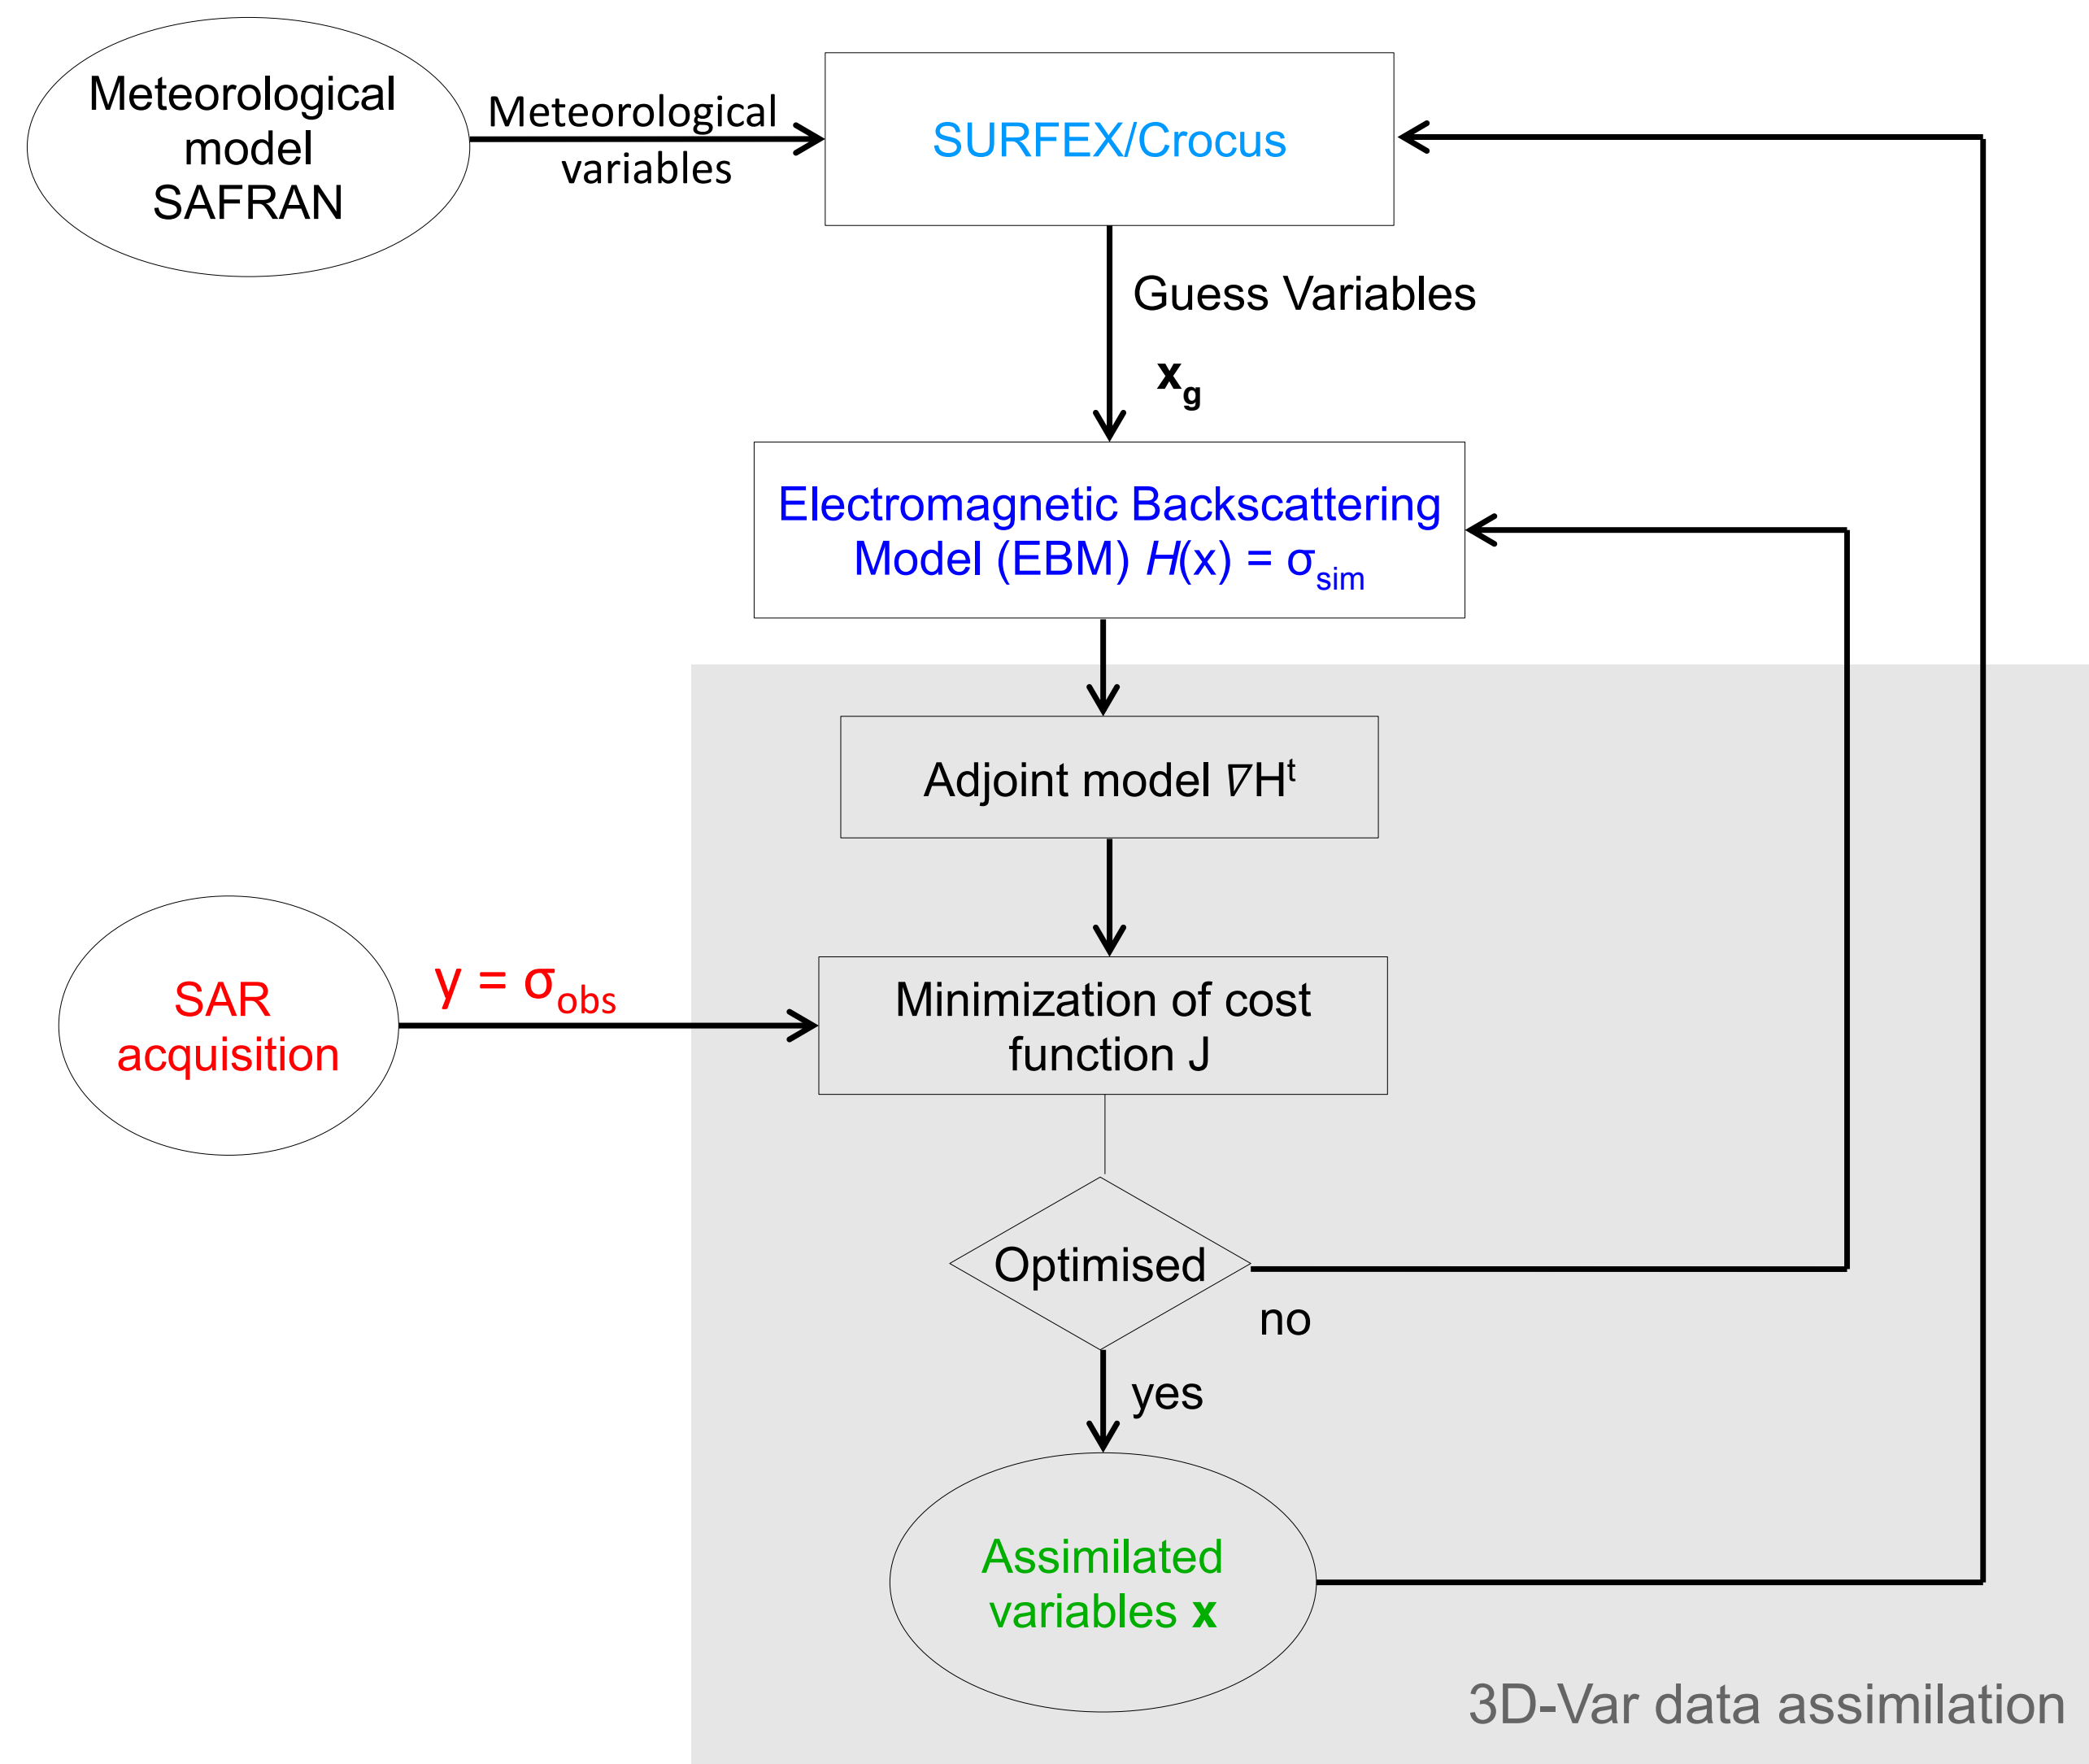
Meteorological model SAFRAN

Meteorological variables

SURFEX/Crocus

Guess Variables

$\mathbf{x_g}$

Electromagnetic Backscattering Model (EBM) $H(x) = \sigma_{sim}$

Adjoint model $\nabla H^t$

SAR acquisition

$y = \sigma_{obs}$

Minimization of cost function J

Optimised

no

yes

Assimilated variables $\mathbf{x}$

3D-Var data assimilation